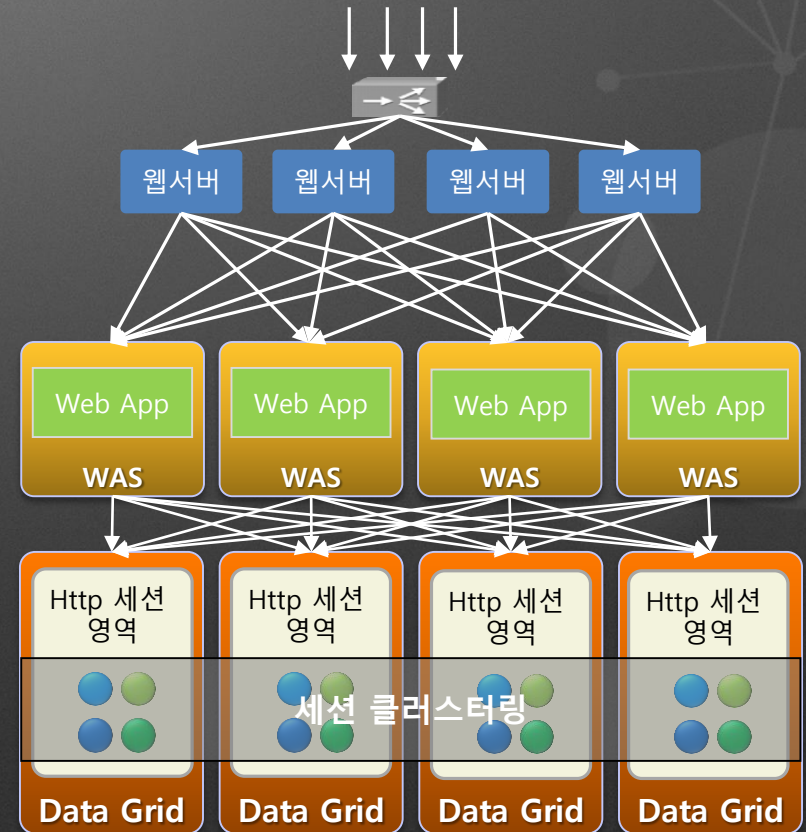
웹서버 웹서버 웹서버 웹서버

Web App
WAS

Web App
WAS

Web App
WAS

Web App
WAS

Http 세션 영역
Data Grid

Http 세션 영역
Data Grid

Http 세션 영역
Data Grid

Http 세션 영역
Data Grid

세션 클러스터링